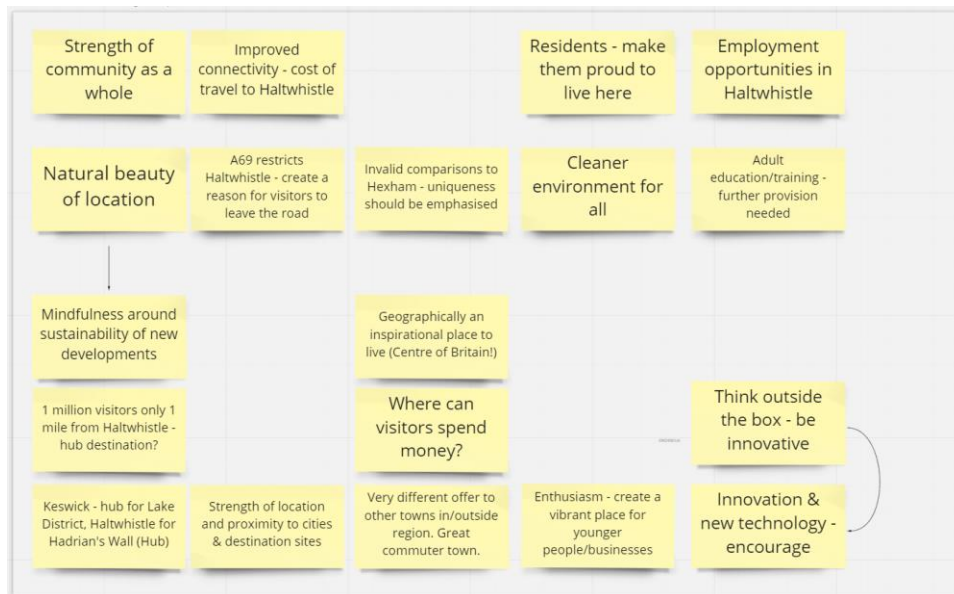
Strength of community as a whole

Improved connectivity - cost of travel to Haltwhistle

Residents - make them proud to live here

Employment opportunities in Haltwhistle

Natural beauty of location

A69 restricts Haltwhistle - create a reason for visitors to leave the road

Invalid comparisons to Hexham - uniqueness should be emphasised

Cleaner environment for all

Adult education/training - further provision needed

Mindfulness around sustainability of new developments

Geographically an inspirational place to live (Centre of Britain!)

1 million visitors only 1 mile from Haltwhistle - hub destination?

Where can visitors spend money?

Think outside the box - be innovative

Keswick - hub for Lake District, Haltwhistle for Hadrian's Wall (Hub)

Strength of location and proximity to cities & destination sites

Very different offer to other towns in/outside region. Great commuter town.

Enthusiasm - create a vibrant place for younger people/businesses

Innovation & new technology - encourage